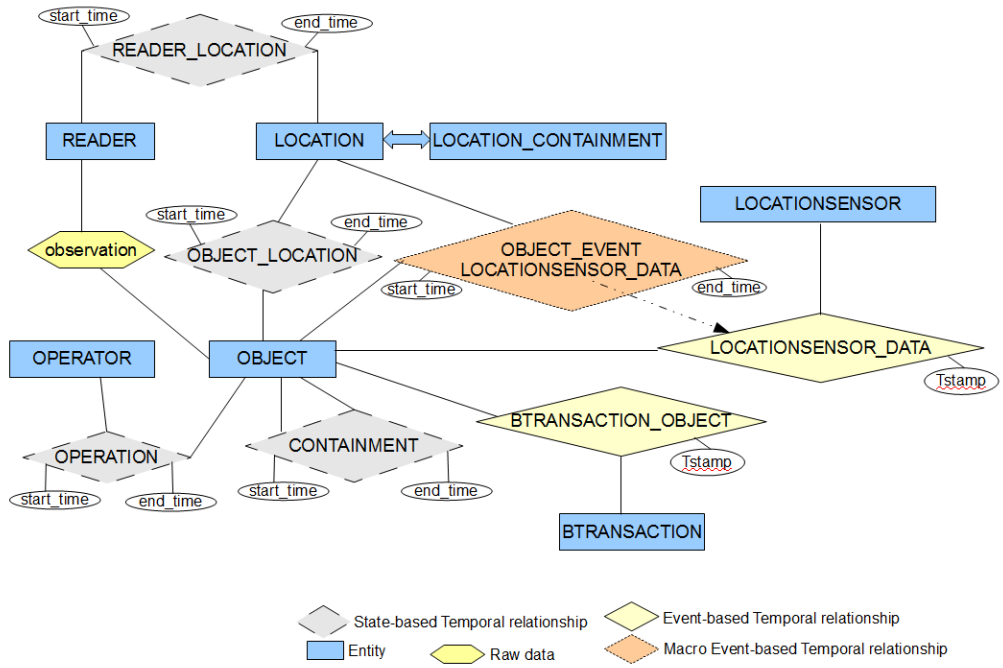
start_time
READER_LOCATION
end_time
READER
LOCATION
LOCATION_CONTAINMENT
LOCATIONSENSOR
start_time
end_time
observation
OBJECT_LOCATION
OBJECT_EVENT
LOCATIONSENSOR_DATA
start_time
end_time
OPERATOR
OBJECT
LOCATIONSENSOR_DATA
Tstamp
BTRANSACTION_OBJECT
CONTAINMENT
OPERATION
Tstamp
start_time
end_time
start_time
end_time
BTRANSACTION

State-based Temporal relationship
Event-based Temporal relationship
Entity
Raw data
Macro Event-based Temporal relationship